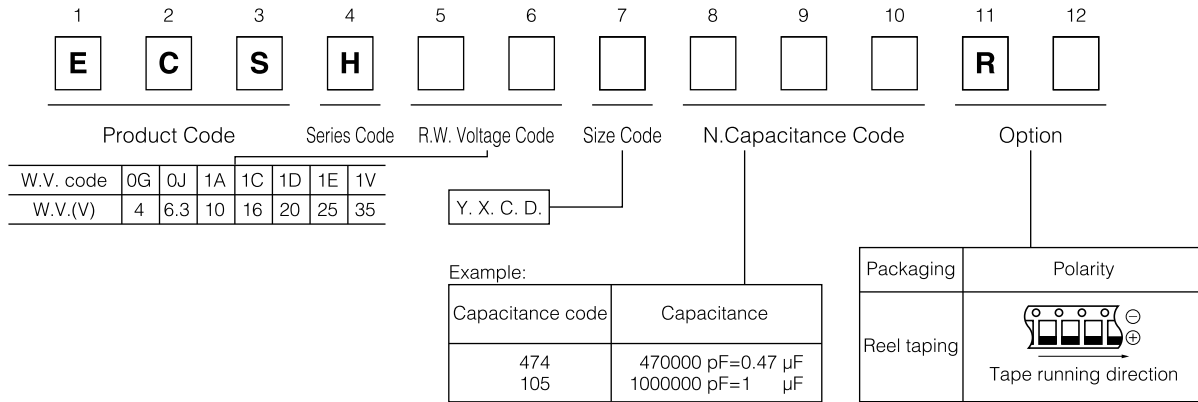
1 2 3 4 5 6 7 8 9 10 11 12

E C S H R

Product Code Series Code R.W. Voltage Code Size Code N.Capacitance Code Option

| W.V. code | 0G | 0J | 1A | 1C | 1D | 1E | 1V |
|---|---|---|---|---|---|---|---|
| W.V.(V) | 4 | 6.3 | 10 | 16 | 20 | 25 | 35 |

Y. X. C. D.

Example:

| Capacitance code | Capacitance |
|---|---|
| 474<br>105 | 470000 pF=0.47 μF<br>1000000 pF=1 μF |

| Packaging | Polarity |
|---|---|
| Reel taping | ⊖ ⊕ Tape running direction |